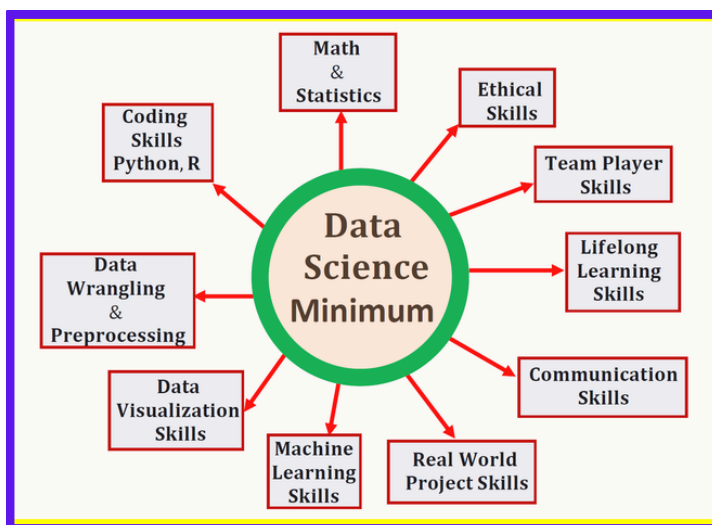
Data Science Minimum

Math & Statistics

Ethical Skills

Team Player Skills

Lifelong Learning Skills

Communication Skills

Real World Project Skills

Machine Learning Skills

Data Visualization Skills

Data Wrangling & Preprocessing

Coding Skills Python, R